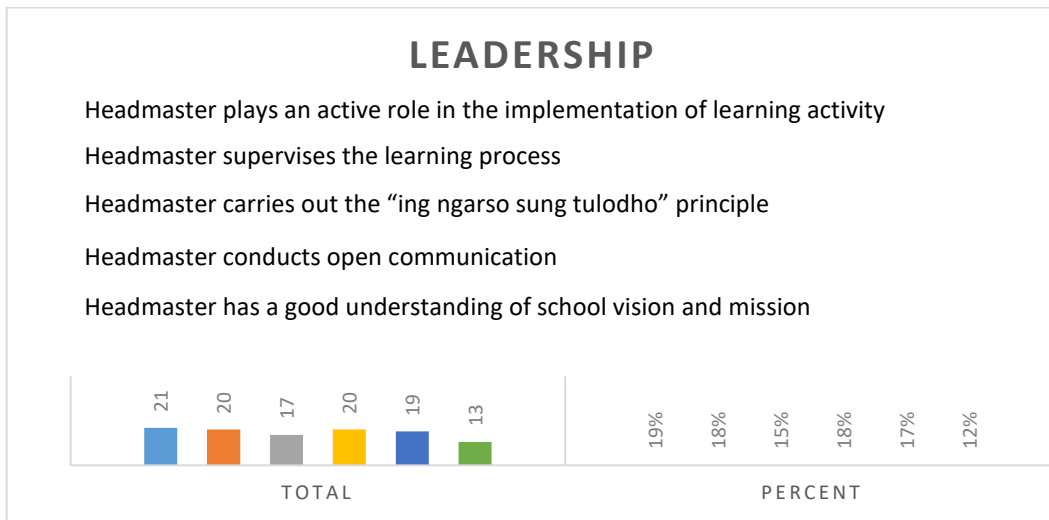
LEADERSHIP

Headmaster plays an active role in the implementation of learning activity

Headmaster supervises the learning process

Headmaster carries out the “ing ngarso sung tulodho” principle

Headmaster conducts open communication

Headmaster has a good understanding of school vision and mission

21 20 17 20 19 13

19% 18% 15% 18% 17% 12%

TOTAL

PERCENT